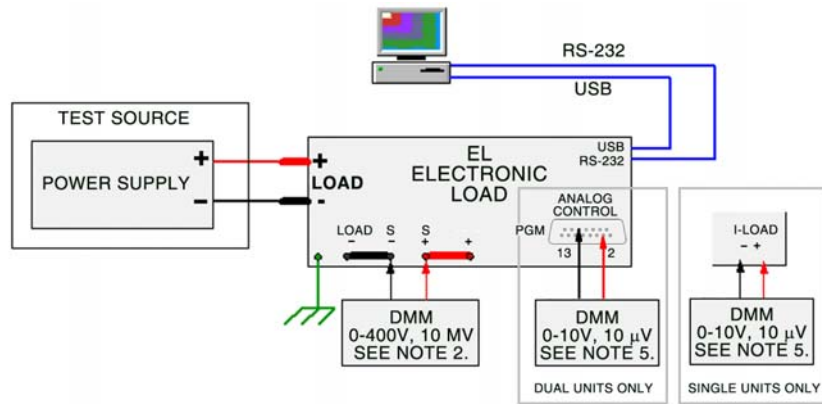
RS-232

USB

TEST SOURCE

POWER SUPPLY

+

−

+

LOAD

−

EL
ELECTRONIC
LOAD

USB
RS-232

ANALOG
CONTROL

PGM

13

2

LOAD
−

S
−

S
+

+

DMM
0-400V, 10 MV
SEE NOTE 2.

DMM
0-10V, 10 $\mu$V
SEE NOTE 5.

DUAL UNITS ONLY

I-LOAD
− +

DMM
0-10V, 10 $\mu$V
SEE NOTE 5.

SINGLE UNITS ONLY